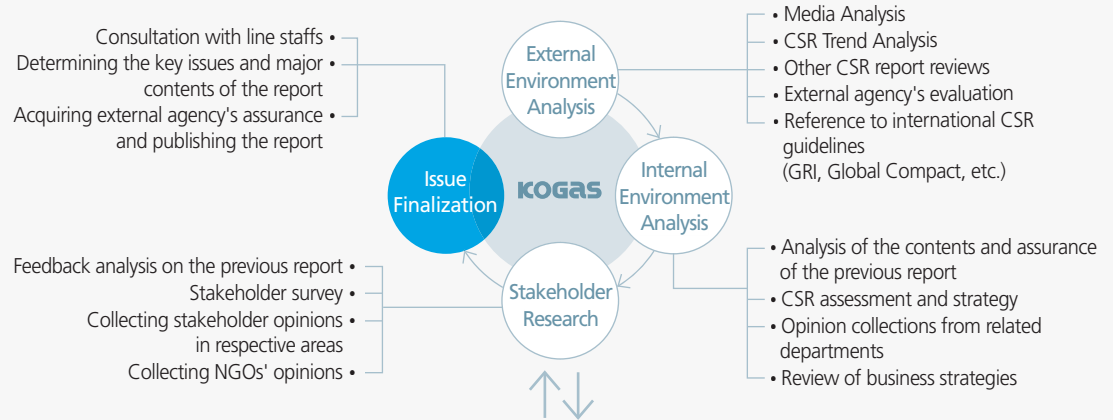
Consultation with line staffs •
Determining the key issues and major • contents of the report
Acquiring external agency's assurance • and publishing the report

External Environment Analysis

• Media Analysis
• CSR Trend Analysis
• Other CSR report reviews
• External agency's evaluation
• Reference to international CSR guidelines (GRI, Global Compact, etc.)

Issue Finalization

KOGAS

Internal Environment Analysis

• Analysis of the contents and assurance of the previous report
• CSR assessment and strategy
• Opinion collections from related departments
• Review of business strategies

Stakeholder Research

Feedback analysis on the previous report •
Stakeholder survey •
Collecting stakeholder opinions • in respective areas
Collecting NGOs' opinions •